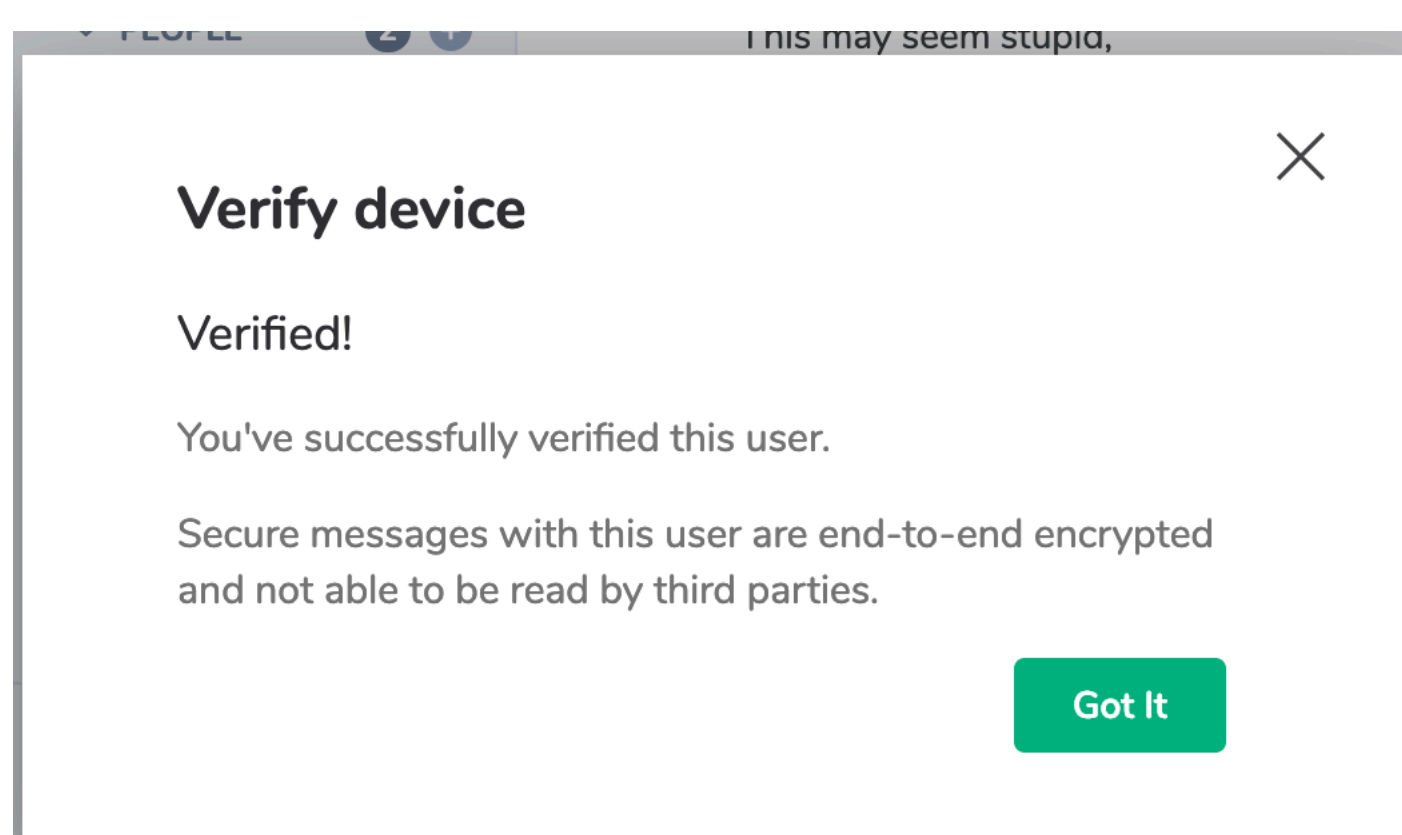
PEOPLE 2

This may seem stupid,

Verify device

Verified!

You've successfully verified this user.

Secure messages with this user are end-to-end encrypted and not able to be read by third parties.

Got It